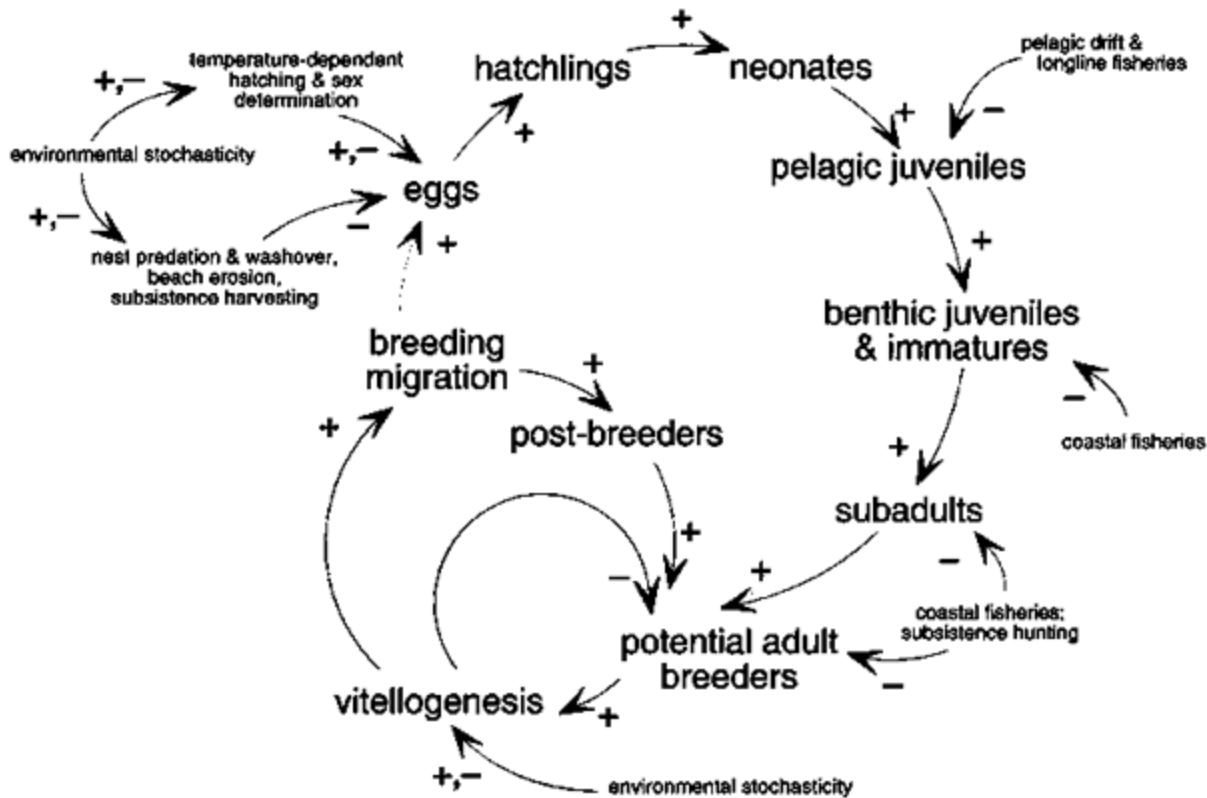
+

hatchlings

neonates

pelagic drift & longline fisheries

+,–

temperature-dependent hatching & sex determination

+

–

+

environmental stochasticity

+,–

eggs

pelagic juveniles

+,–

–

+

+

nest predation & washover, beach erosion, subsistence harvesting

benthic juveniles & immatures

breeding migration

+

–

+

post-breeders

coastal fisheries

+

subadults

+

–

+

–

coastal fisheries; subsistence hunting

potential adult breeders

–

vitellogenesis

+

+,–

environmental stochasticity